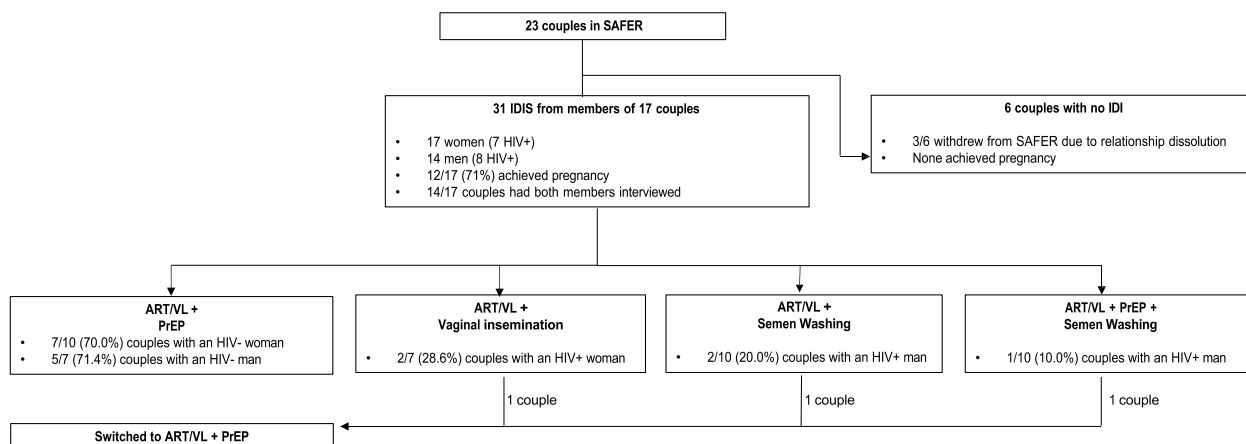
23 couples in SAFER

31 IDIS from members of 17 couples

- 17 women (7 HIV+)
- 14 men (8 HIV+)
- 12/17 (71%) achieved pregnancy
- 14/17 couples had both members interviewed

6 couples with no IDI

- 3/6 withdrew from SAFER due to relationship dissolution
- None achieved pregnancy

ART/VL + PrEP

- 7/10 (70.0%) couples with an HIV- woman
- 5/7 (71.4%) couples with an HIV- man

ART/VL + Vaginal insemination

- 2/7 (28.6%) couples with an HIV+ woman

ART/VL + Semen Washing

- 2/10 (20.0%) couples with an HIV+ man

ART/VL + PrEP + Semen Washing

- 1/10 (10.0%) couples with an HIV+ man

1 couple

1 couple

1 couple

Switched to ART/VL + PrEP